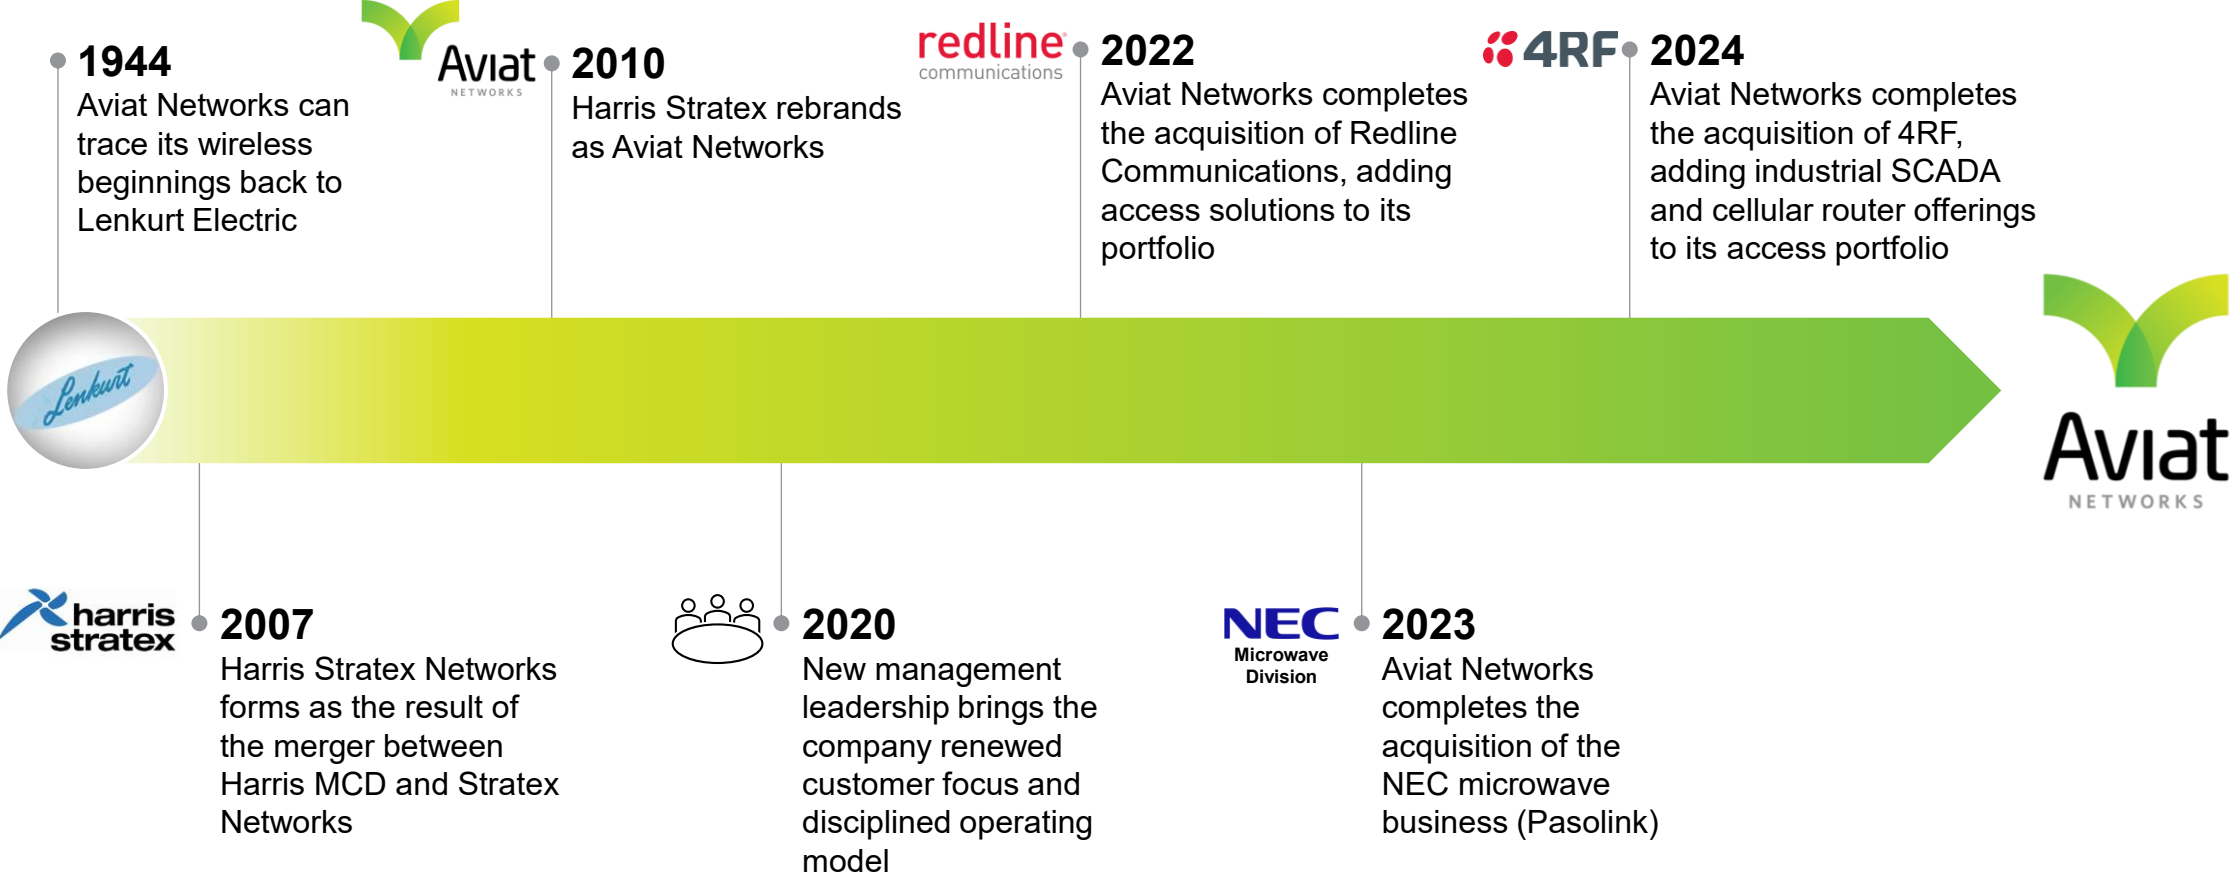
1944
Aviat Networks can trace its wireless beginnings back to Lenkurt Electric

Aviat NETWORKS

2010
Harris Stratex rebrands as Aviat Networks

redline communications

2022
Aviat Networks completes the acquisition of Redline Communications, adding access solutions to its portfolio

4RF

2024
Aviat Networks completes the acquisition of 4RF, adding industrial SCADA and cellular router offerings to its access portfolio

Lenkurt

Aviat NETWORKS

harris stratex

2007
Harris Stratex Networks forms as the result of the merger between Harris MCD and Stratex Networks

2020
New management leadership brings the company renewed customer focus and disciplined operating model

NEC Microwave Division

2023
Aviat Networks completes the acquisition of the NEC microwave business (Pasolink)